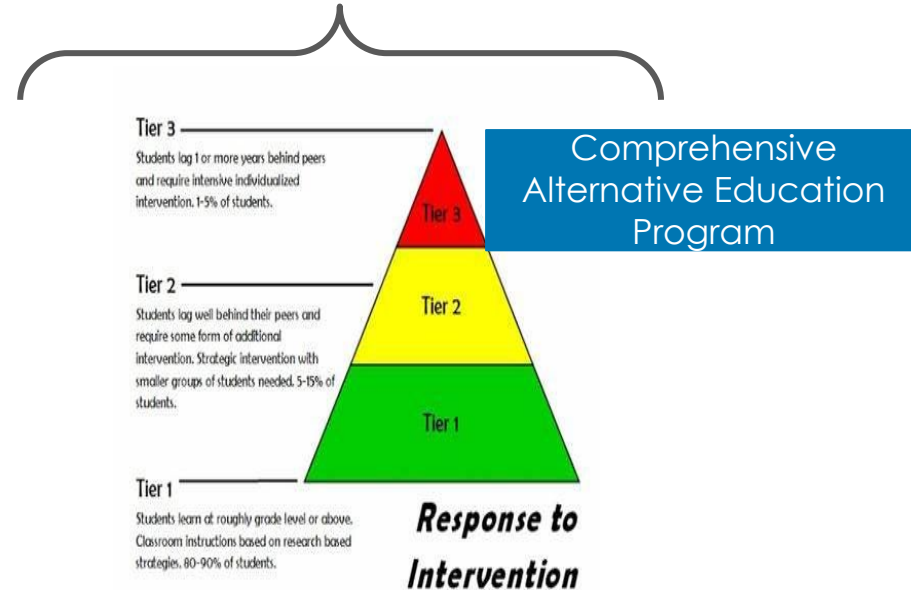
Tier 3

Students lag 1 or more years behind peers and require intensive individualized intervention. 1-5% of students.

Comprehensive Alternative Education Program

Tier 3

Tier 2

Students lag well behind their peers and require some form of additional intervention. Strategic intervention with smaller groups of students needed. 5-15% of students.

Tier 2

Tier 1

Tier 1

Students learn at roughly grade level or above. Classroom instructions based on research based strategies. 80-90% of students.

Response to Intervention